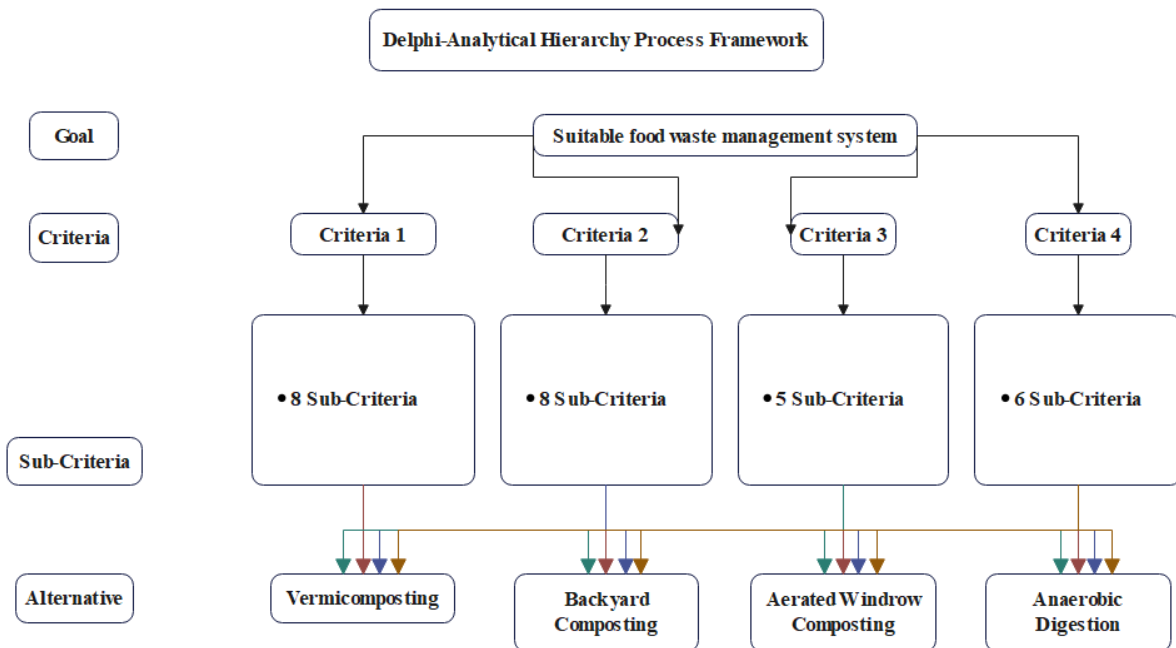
Delphi-Analytical Hierarchy Process Framework

Goal

Suitable food waste management system

Criteria

Criteria 1

Criteria 2

Criteria 3

Criteria 4

• 8 Sub-Criteria

• 8 Sub-Criteria

• 5 Sub-Criteria

• 6 Sub-Criteria

Sub-Criteria

Alternative

Vermicomposting

Backyard Composting

Aerated Windrow Composting

Anaerobic Digestion